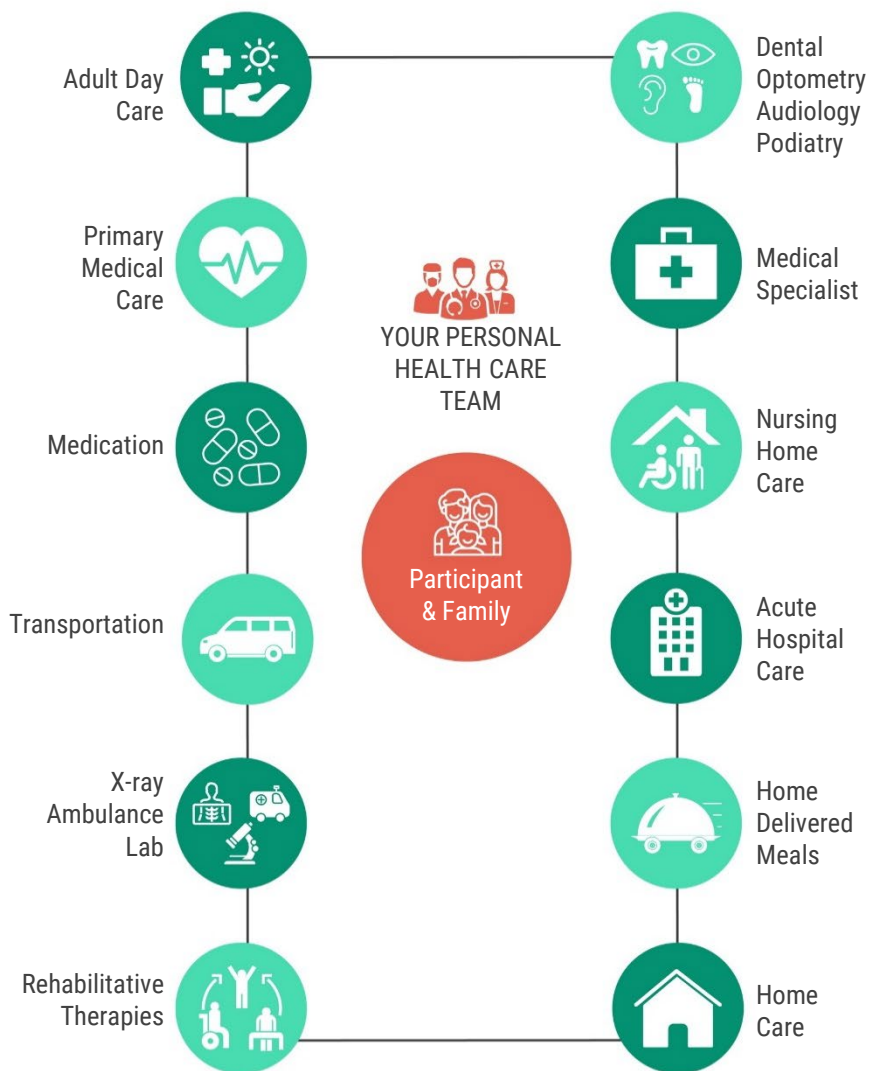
Adult Day Care

Primary Medical Care

Medication

Transportation

X-ray Ambulance Lab

Rehabilitative Therapies

Dental Optometry Audiology Podiatry

Medical Specialist

Nursing Home Care

Acute Hospital Care

Home Delivered Meals

Home Care

YOUR PERSONAL HEALTH CARE TEAM

Participant & Family